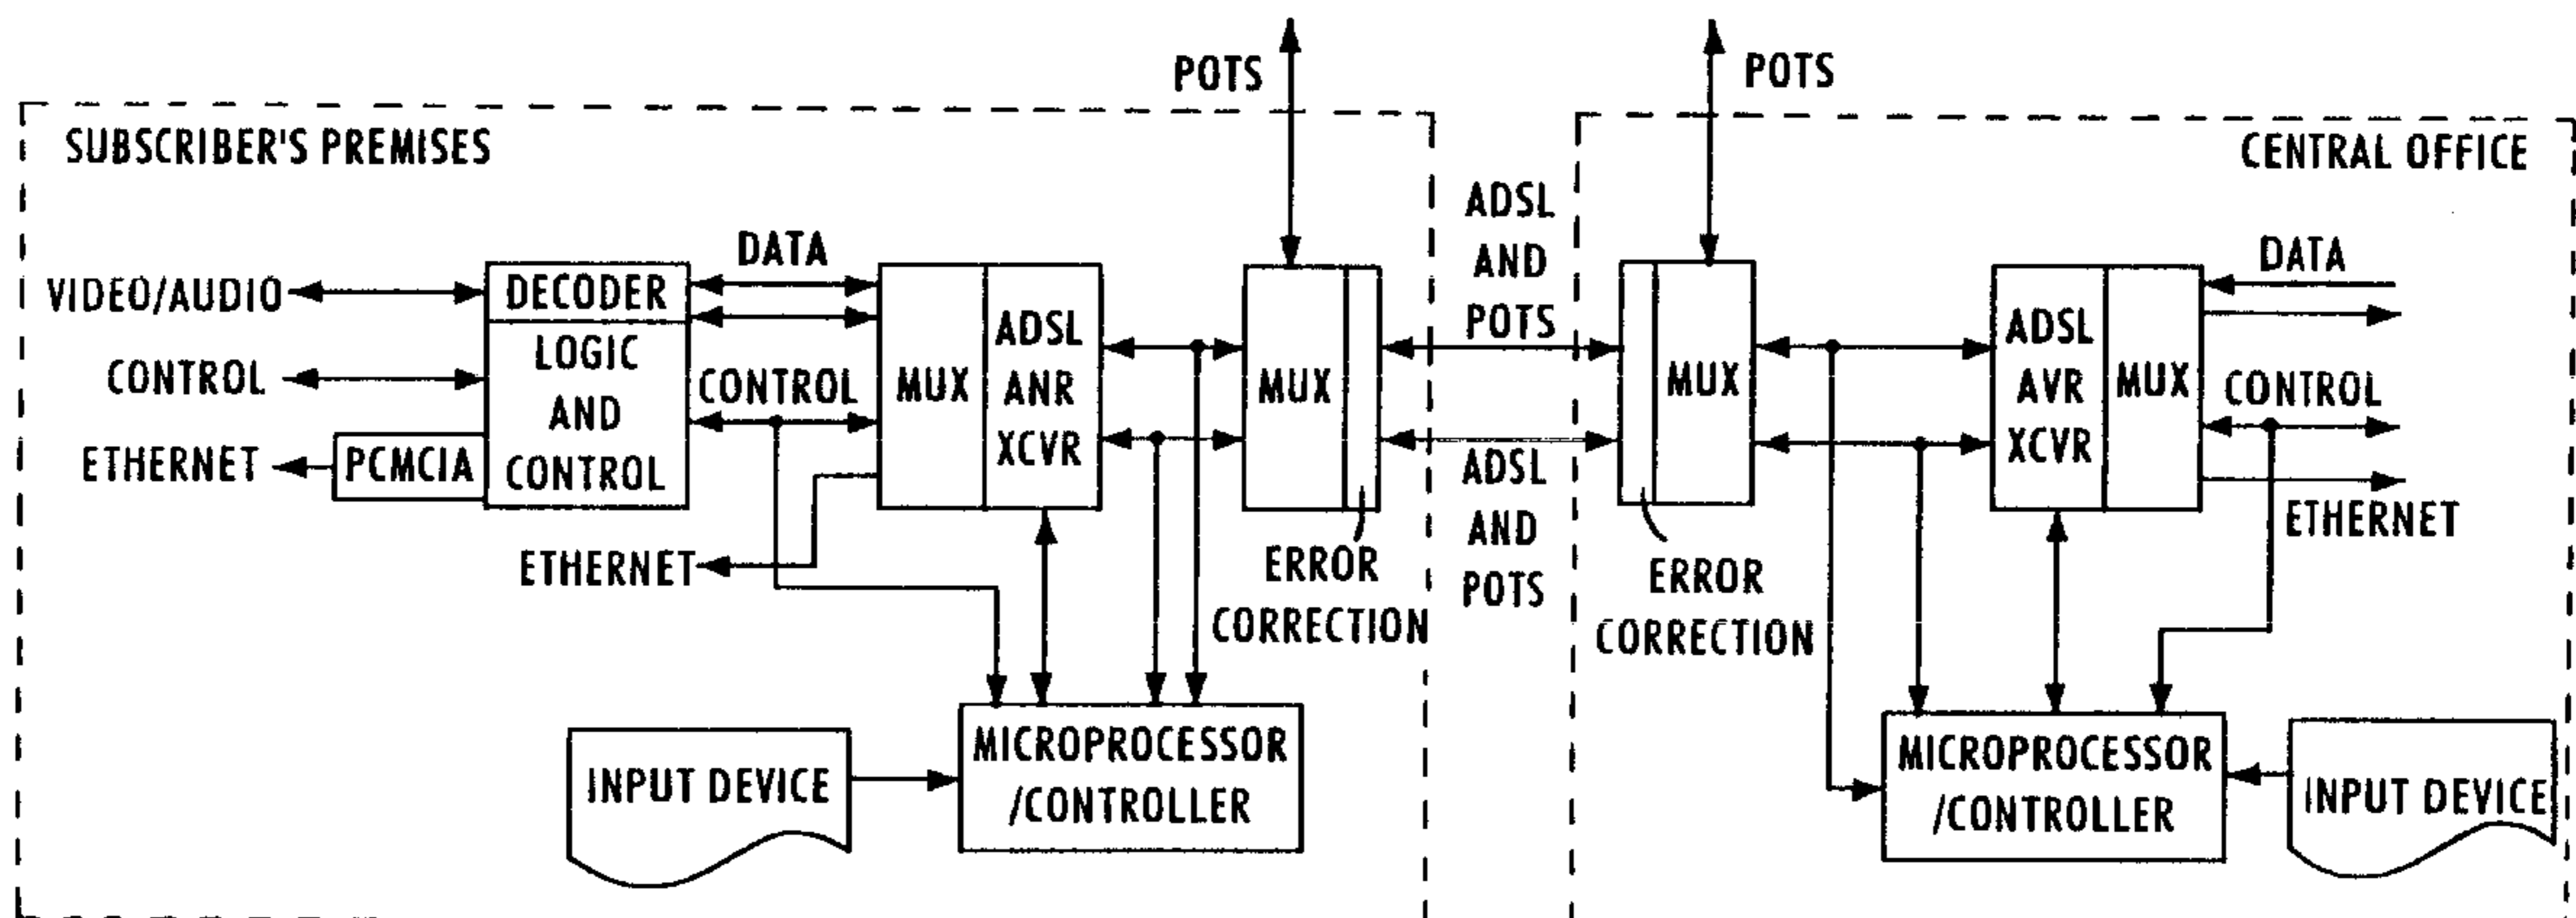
POTS

POTS

SUBSCRIBER'S PREMISES

CENTRAL OFFICE

VIDEO/AUDIO

CONTROL

ETHERNET

PCMCIA

DECODER

LOGIC AND CONTROL

DATA

CONTROL

ETHERNET

MUX

ADSL ANR XCVR

MUX

ERROR CORRECTION

ADSL AND POTS

ADSL AND POTS

MUX

ERROR CORRECTION

ADSL AVR XCVR

MUX

DATA

CONTROL

ETHERNET

INPUT DEVICE

MICROPROCESSOR /CONTROLLER

MICROPROCESSOR /CONTROLLER

INPUT DEVICE